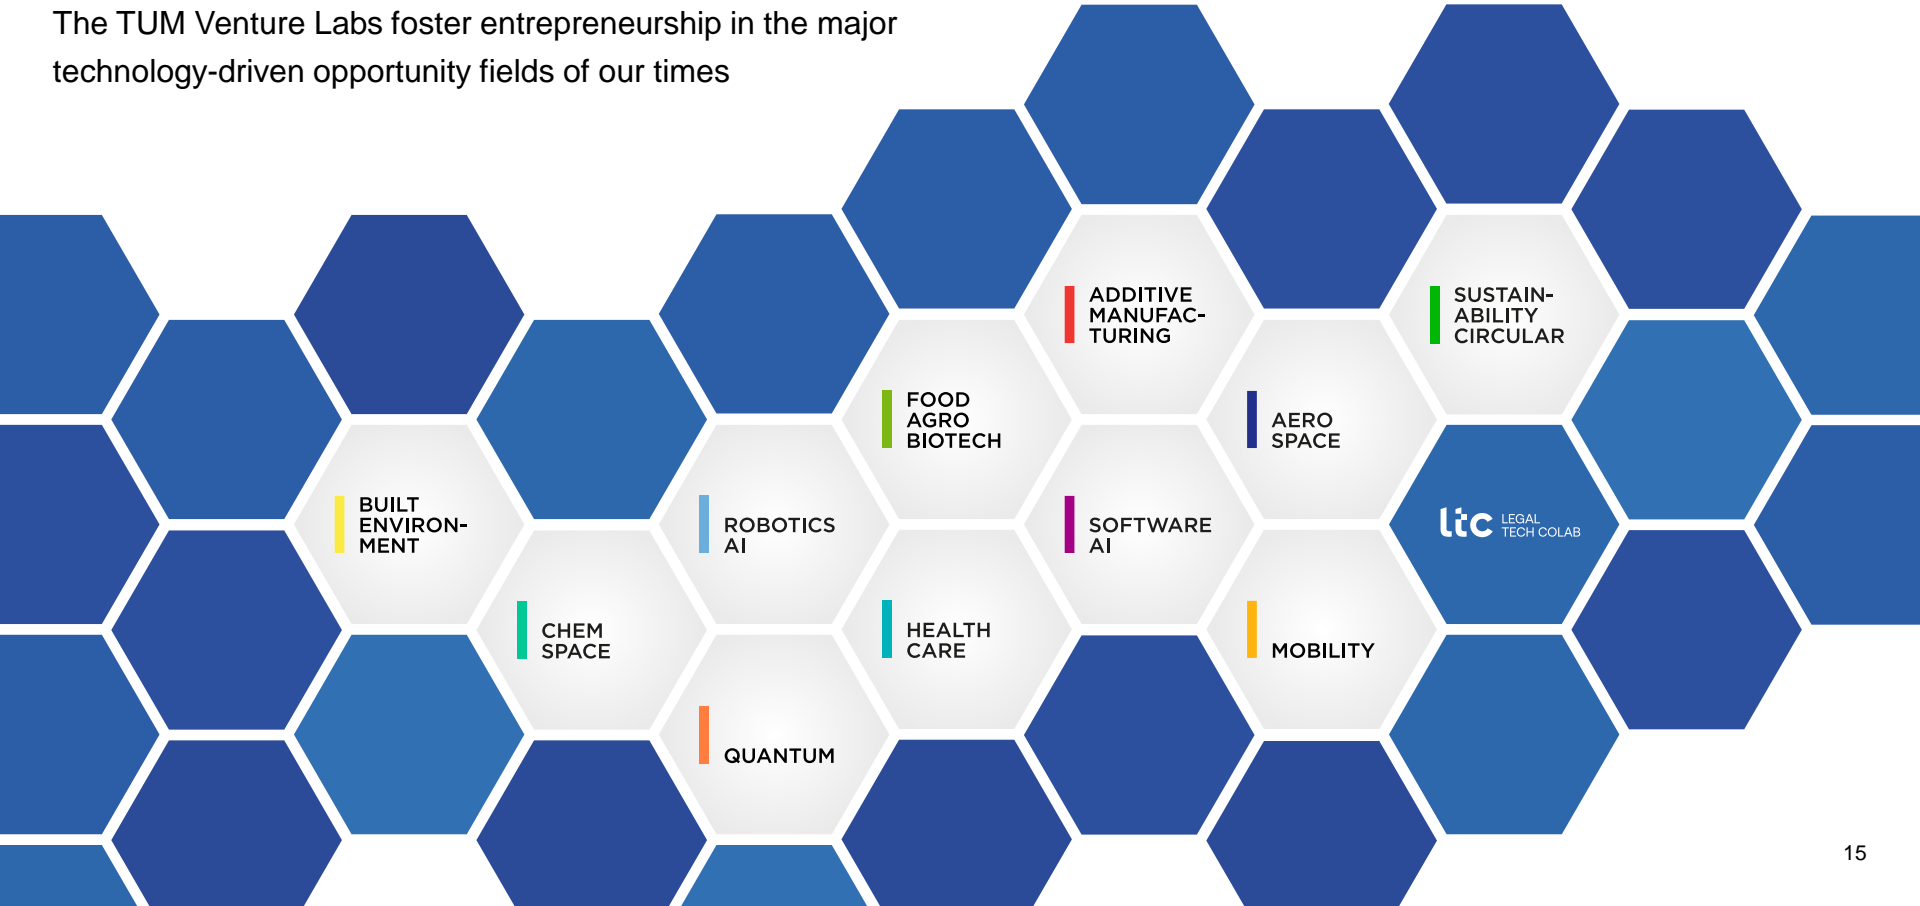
The TUM Venture Labs foster entrepreneurship in the major technology-driven opportunity fields of our times

ADDITIVE MANUFACTURING

SUSTAINABILITY CIRCULAR

FOOD AGRO BIOTECH

AERO SPACE

BUILT ENVIRONMENT

ROBOTICS AI

SOFTWARE AI

ltc LEGAL TECH COLAB

CHEM SPACE

HEALTH CARE

MOBILITY

QUANTUM

15